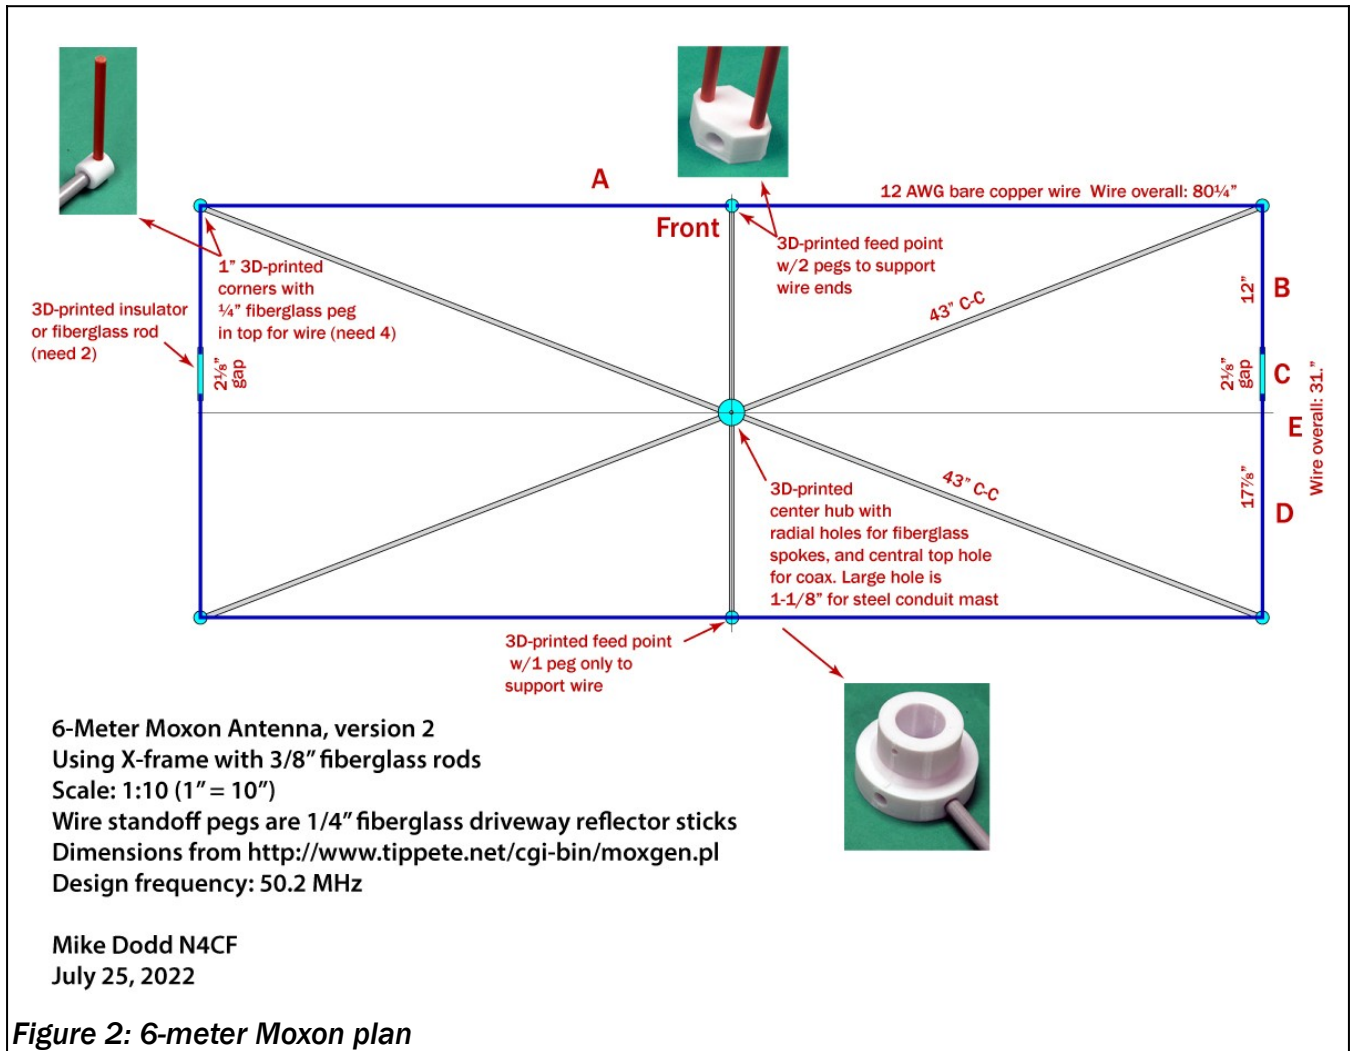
A

12 AWG bare copper wire Wire overall: 80¼"

Front

3D-printed feed point w/2 pegs to support wire ends

1" 3D-printed corners with ¼" fiberglass peg in top for wire (need 4)

3D-printed insulator or fiberglass rod (need 2)

2⅛" gap

43" C-C

12"

B

2⅛" gap

C

E

Wire overall: 31."

43" C-C

17⅞"

D

3D-printed center hub with radial holes for fiberglass spokes, and central top hole for coax. Large hole is 1-1/8" for steel conduit mast

3D-printed feed point w/1 peg only to support wire

6-Meter Moxon Antenna, version 2
Using X-frame with 3/8" fiberglass rods
Scale: 1:10 (1" = 10")
Wire standoff pegs are 1/4" fiberglass driveway reflector sticks
Dimensions from http://www.tippete.net/cgi-bin/moxgen.pl
Design frequency: 50.2 MHz

Mike Dodd N4CF
July 25, 2022

Figure 2: 6-meter Moxon plan